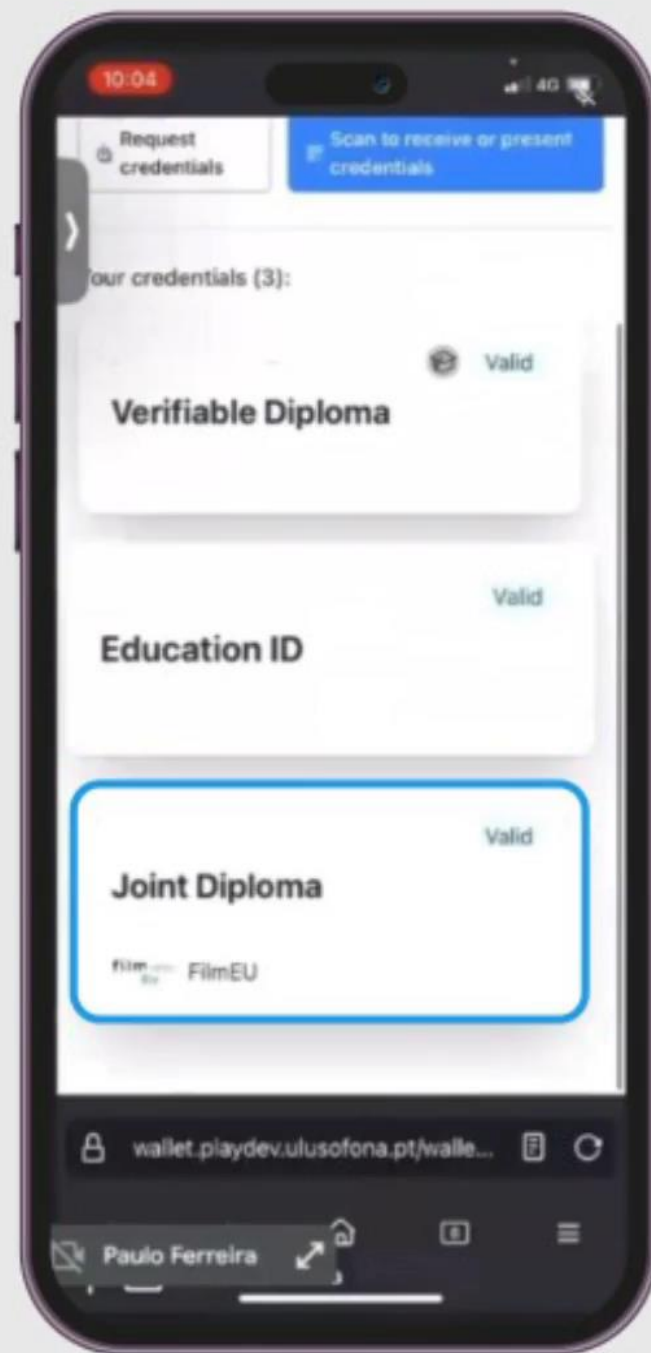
10:04

4G

Request credentials

Scan to receive or present credentials

our credentials (3):

Valid

Verifiable Diploma

Valid

Education ID

Valid

Joint Diploma

film FilmEU

wallet.playdev.ulusofona.pt/walle...

Paulo Ferreira